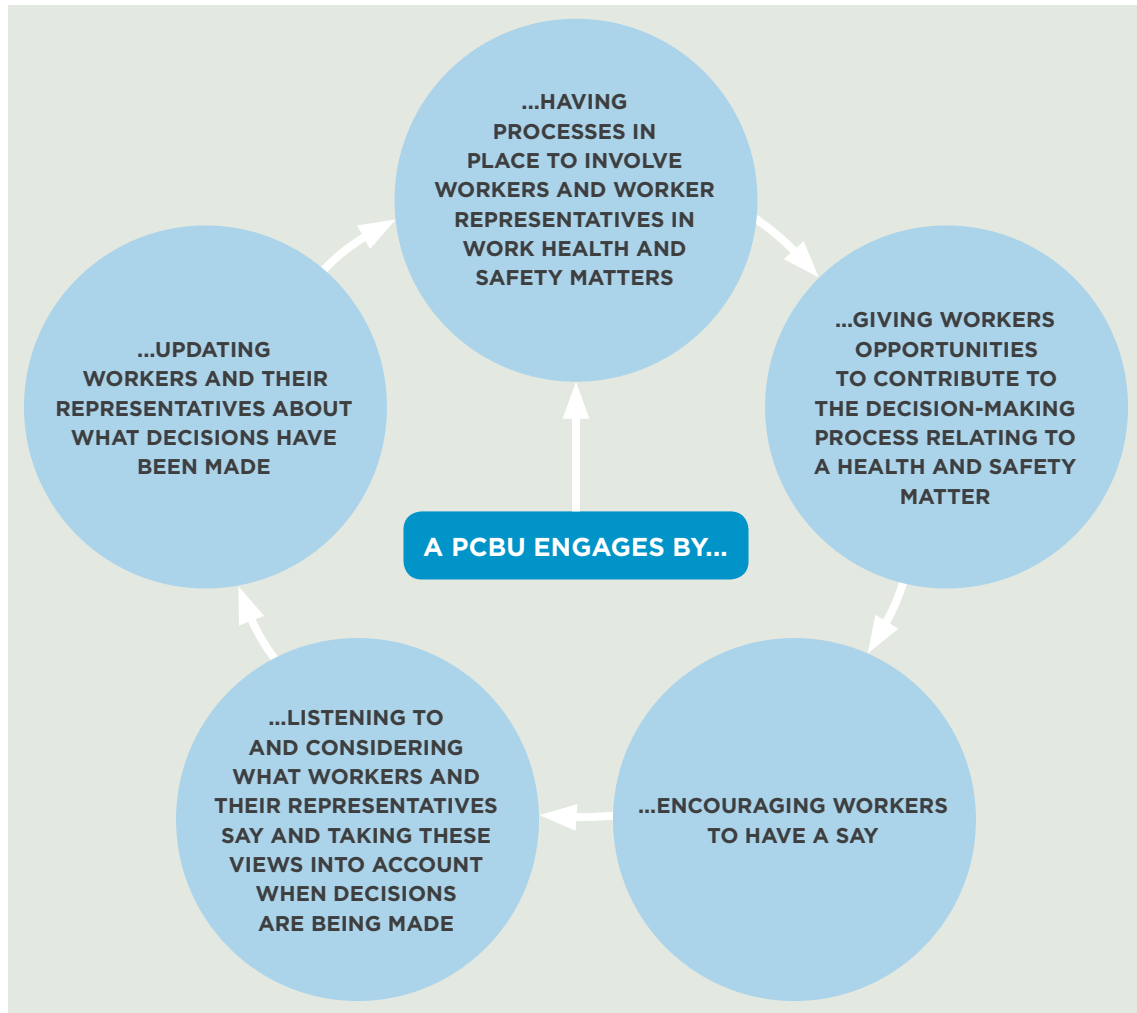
A PCBU ENGAGES BY...

...HAVING PROCESSES IN PLACE TO INVOLVE WORKERS AND WORKER REPRESENTATIVES IN WORK HEALTH AND SAFETY MATTERS

...GIVING WORKERS OPPORTUNITIES TO CONTRIBUTE TO THE DECISION-MAKING PROCESS RELATING TO A HEALTH AND SAFETY MATTER

...ENCOURAGING WORKERS TO HAVE A SAY

...LISTENING TO AND CONSIDERING WHAT WORKERS AND THEIR REPRESENTATIVES SAY AND TAKING THESE VIEWS INTO ACCOUNT WHEN DECISIONS ARE BEING MADE

...UPDATING WORKERS AND THEIR REPRESENTATIVES ABOUT WHAT DECISIONS HAVE BEEN MADE